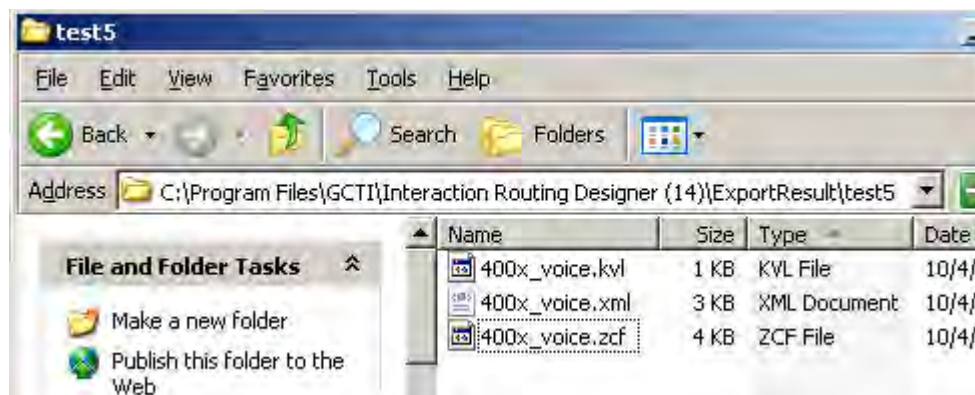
test5

File Edit View Favorites Tools Help

Back Search Folders

Address C:\Program Files\GCTI\Interaction Routing Designer (14)\ExportResult\test5

File and Folder Tasks

Make a new folder

Publish this folder to the Web

| Name | Size | Type | Date |
|---|---|---|---|
| 400x_voice.kvl | 1 KB | KVL File | 10/4/ |
| 400x_voice.xml | 3 KB | XML Document | 10/4/ |
| 400x_voice.zcf | 4 KB | ZCF File | 10/4/ |